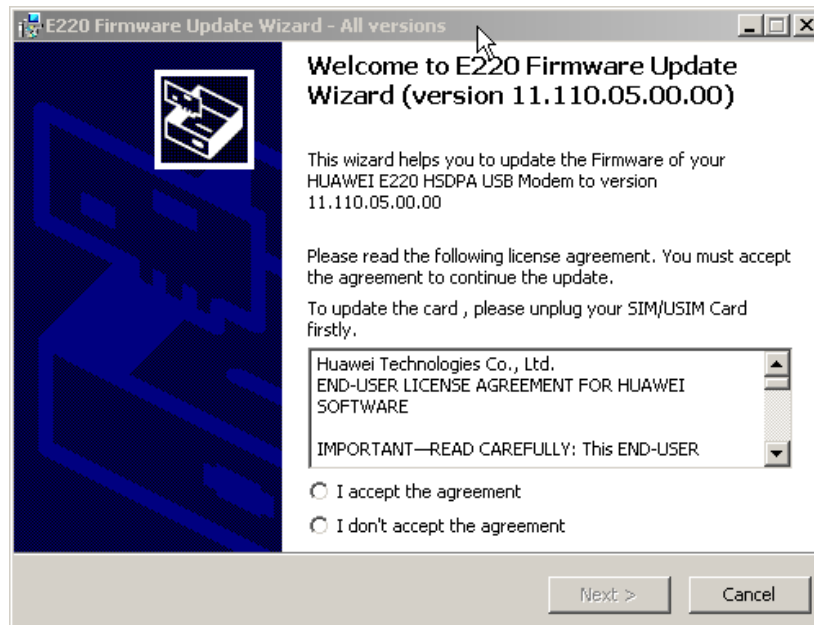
E220 Firmware Update Wizard - All versions

Welcome to E220 Firmware Update Wizard (version 11.110.05.00.00)

This wizard helps you to update the Firmware of your HUAWEI E220 HSDPA USB Modem to version 11.110.05.00.00

Please read the following license agreement. You must accept the agreement to continue the update.

To update the card , please unplug your SIM/USIM Card firstly.

Huawei Technologies Co., Ltd.
END-USER LICENSE AGREEMENT FOR HUAWEI SOFTWARE

IMPORTANT—READ CAREFULLY: This END-USER

I accept the agreement

I don't accept the agreement

Next >

Cancel